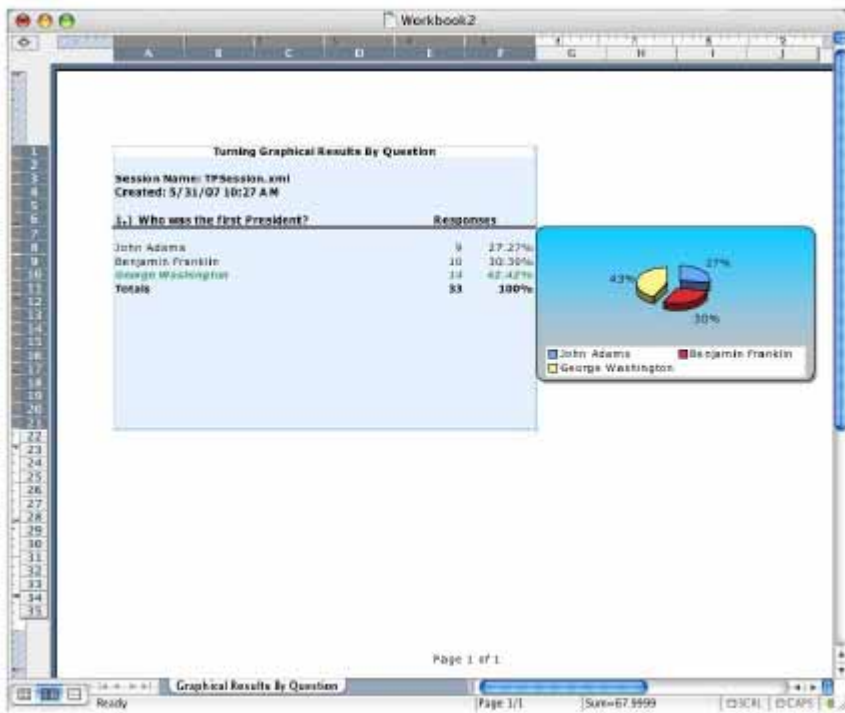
Workbook2

A B C D E F G H I J

1
2
3
4
5
6
7
8
9
10
11
12
13
14
15
16
17
18
19
20
21
22
23
24
25
26
27
28
29
30
31
32
33
34
35

Turning Graphical Results By Question

Session Name: TPSession.xml
Created: 5/31/07 10:27 AM

1.) Who was the first President? Responses

| | | |
|---|---|---|
| John Adams | 9 | 27.27% |
| Benjamin Franklin | 10 | 30.30% |
| George Washington | 14 | 42.42% |
| Totals | 33 | 100% |

27%
43%
30%

John Adams
Benjamin Franklin
George Washington

Page 1 of 1

Graphical Results By Question

Ready

Page 1/1

Sum=67.9999

SCRL CAPS